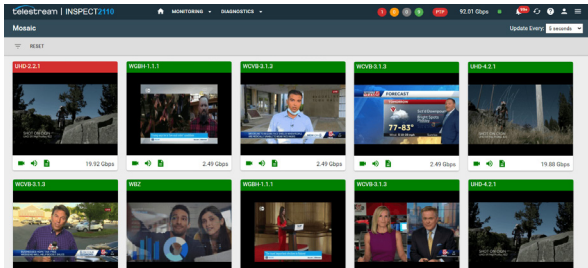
telestream | INSPECT2110

MONITORING DIAGNOSTICS

1 0 0 0 PTP 92.01 Gbps

Mosaic

Update Every: 5 seconds

RESET

UHD-2.2.1

19.92 Gbps

WGBH-1.1.1

2.49 Gbps

WCVB-3.1.3

2.49 Gbps

WCVB-3.1.3

FORECAST

77-83°

2.49 Gbps

UHD-4.2.1

19.88 Gbps

WCVB-3.1.3

WBZ

WGBH-1.1.1

WCVB-3.1.3

UHD-4.2.1